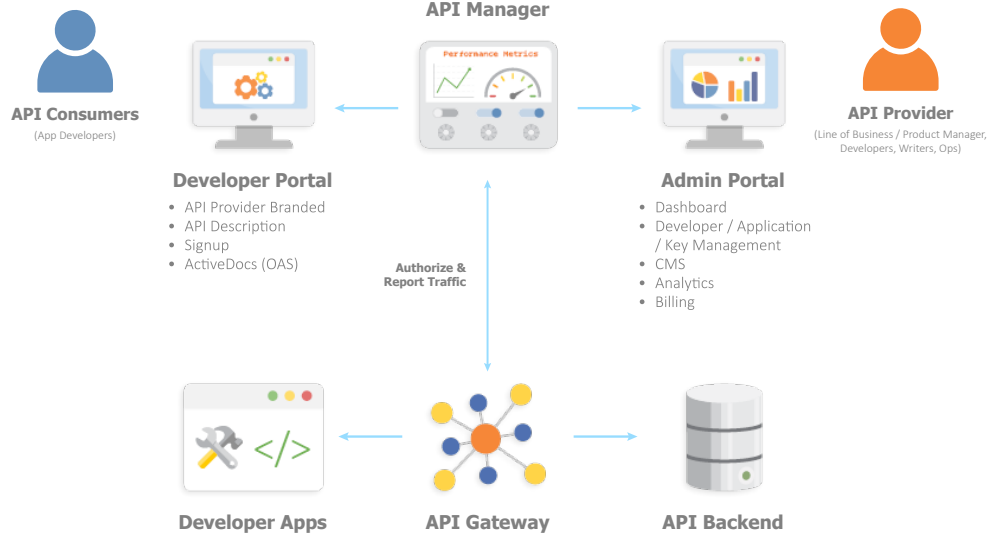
API Manager

Performance Metrics

API Consumers
(App Developers)

API Provider
(Line of Business / Product Manager, Developers, Writers, Ops)

Developer Portal
- API Provider Branded
- API Description
- Signup
- ActiveDocs (OAS)

Authorize & Report Traffic

Admin Portal
- Dashboard
- Developer / Application / Key Management
- CMS
- Analytics
- Billing

</>

Developer Apps

API Gateway

API Backend